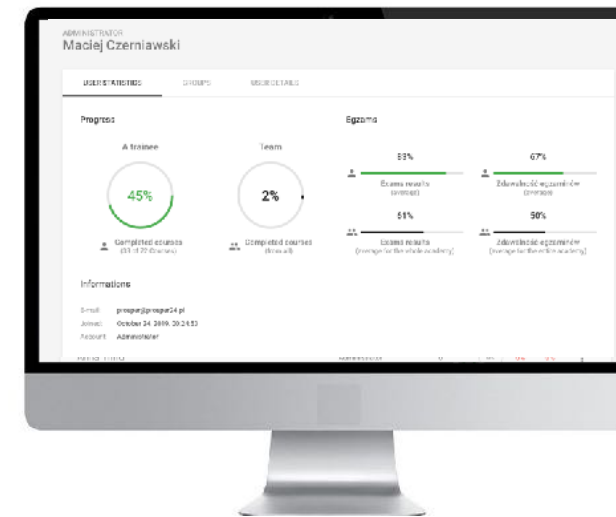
ADMINISTRATOR
Maciej Czerniawski

USER STATISTICS GROUPS USER DETAILS

Progress

A trainee

45%

Completed courses
(33 of 72 courses)

Team

2%

Completed courses
(in total)

Egzams

83%

Exams results
(average)

67%

Zdawalność egzaminów
(average)

51%

Exams results
(average for the whole academy)

50%

Zdawalność egzaminów
(average for the entire academy)

Informations

E-mail: prosper@prosper24.pl
Joined: October 24, 2019, 20:24:53
Account: Administrator

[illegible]